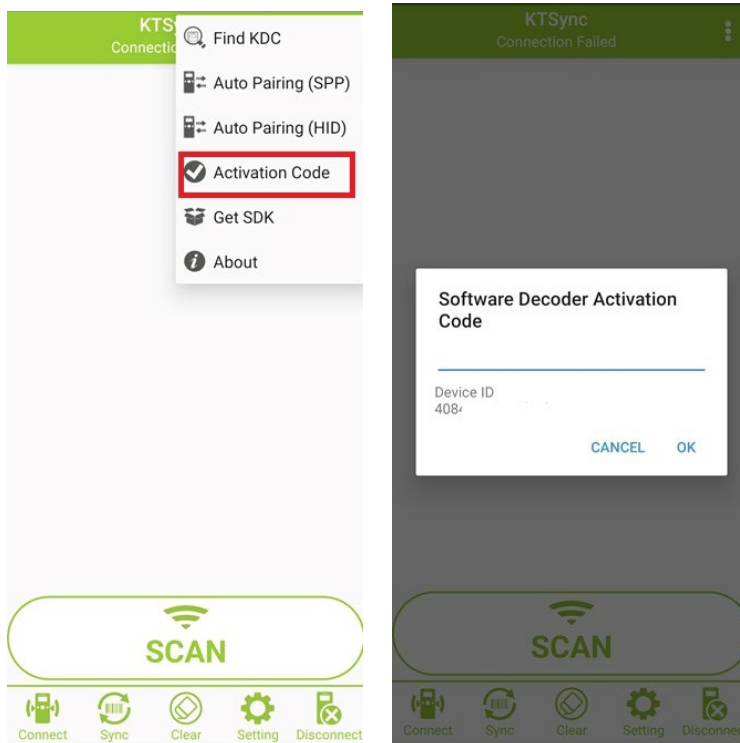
KTS
Connectio

Find KDC
Auto Pairing (SPP)
Auto Pairing (HID)
Activation Code
Get SDK
About

SCAN

Connect
Sync
Clear
Setting
Disconnect

KTSync
Connection Failed

Software Decoder Activation Code

Device ID
408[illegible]

CANCEL
OK

SCAN

Connect
Sync
Clear
Setting
Disconnec